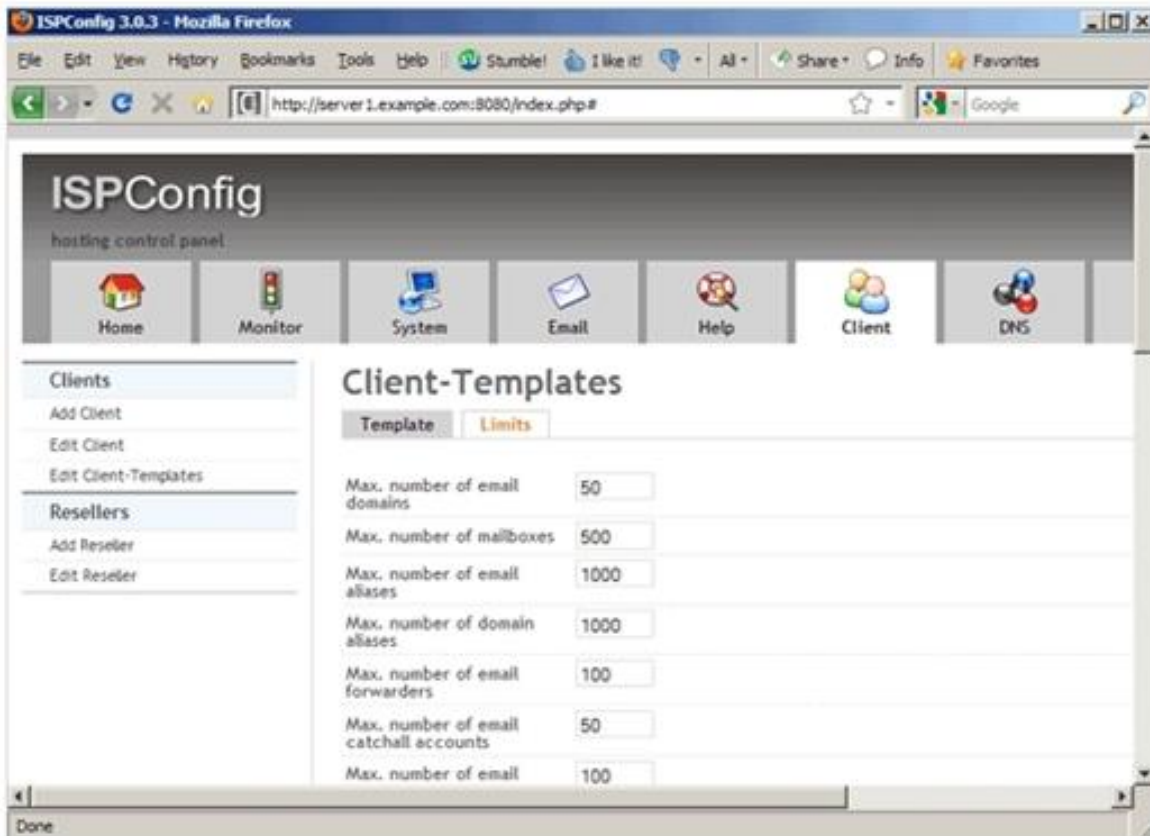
ISPConfig 3.0.3 - Mozilla Firefox

File Edit View History Bookmarks Tools Help Stumble! I like it! All Share Info Favorites

http://server1.example.com:8080/index.php#

Google

ISPConfig
hosting control panel

Home Monitor System Email Help Client DNS

Clients
Add Client
Edit Client
Edit Client-Templates

Resellers
Add Reseller
Edit Reseller

Client-Templates

Template Limits

| | |
|---|---|
| Max. number of email domains | 50 |
| Max. number of mailboxes | 500 |
| Max. number of email aliases | 1000 |
| Max. number of domain aliases | 1000 |
| Max. number of email forwarders | 100 |
| Max. number of email catchall accounts | 50 |
| Max. number of email | 100 |

Done